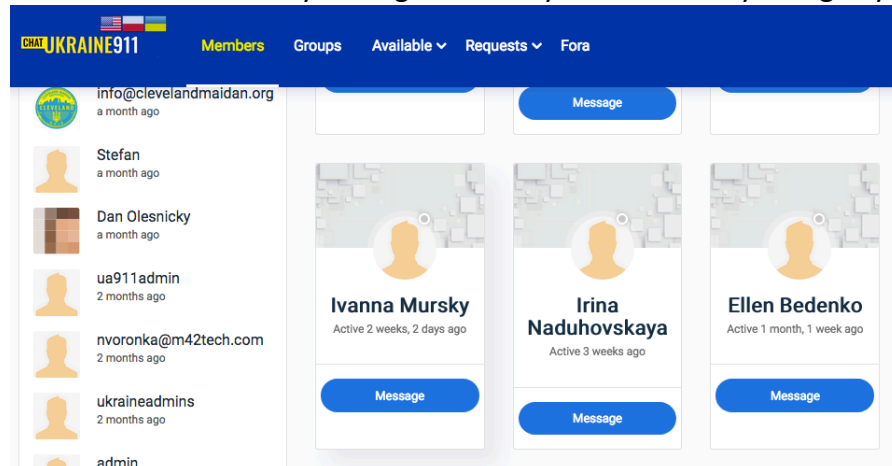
CHAT UKRAINE911 Members Groups Available Requests Fora

info@clevelandmaidan.org
a month ago

Stefan
a month ago

Dan Olesnicky
a month ago

ua911admin
2 months ago

nvoronka@m42tech.com
2 months ago

ukraineadmins
2 months ago

admin

Message

Ivanna Mursky
Active 2 weeks, 2 days ago
Message

Irina Naduhovskaya
Active 3 weeks ago
Message

Ellen Bedenko
Active 1 month, 1 week ago
Message